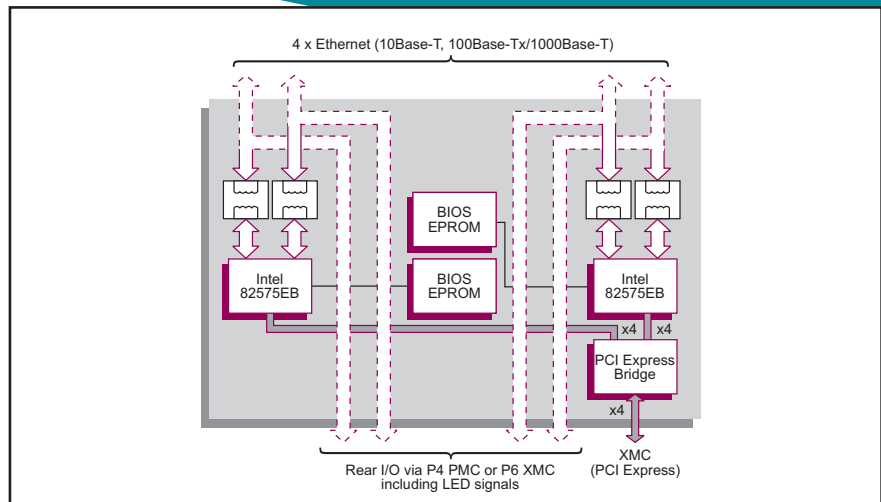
4 x Ethernet (10Base-T, 100Base-Tx/1000Base-T)

BIOS EPROM

BIOS EPROM

Intel 82575EB

Intel 82575EB

x4

x4

PCI Express Bridge

x4

XMC (PCI Express)

Rear I/O via P4 PMC or P6 XMC including LED signals